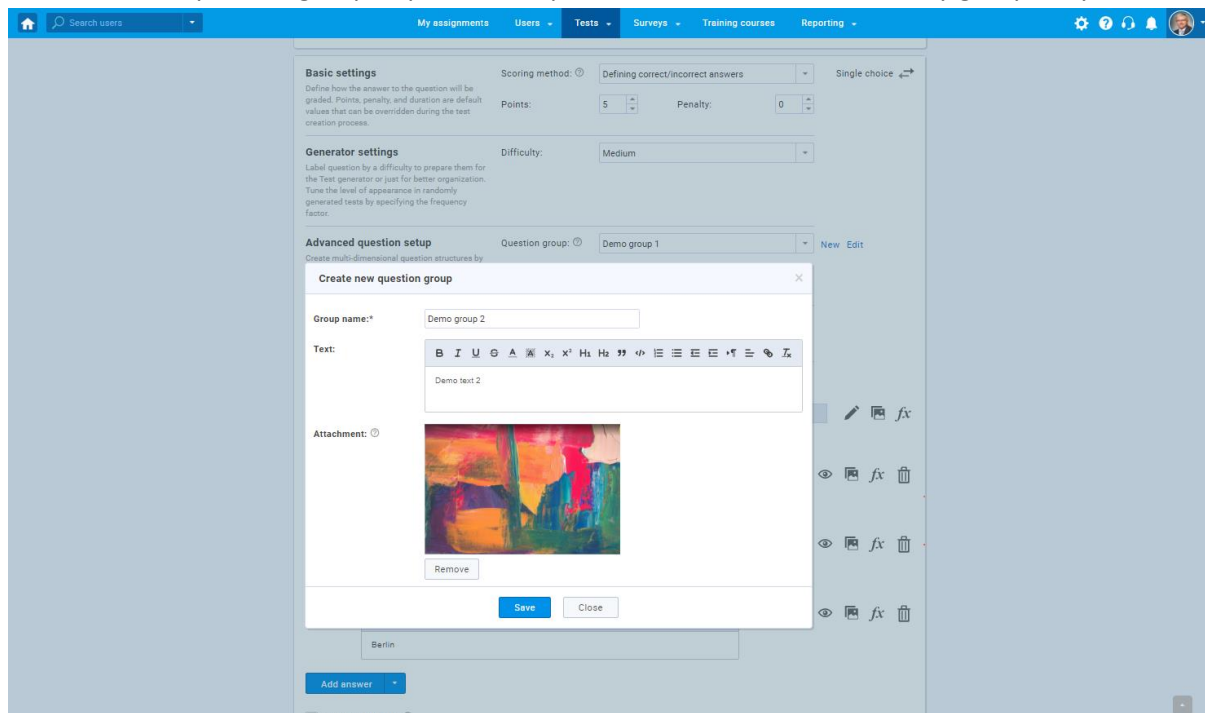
Search users

My assignments Users Tests Surveys Training courses Reporting

**Basic settings**
Define how the answer to the question will be graded. Points, penalty, and duration are default values that can be overridden during the test creation process.

Scoring method: Defining correct/incorrect answers

Single choice

Points: 5 Penalty: 0

**Generator settings**
Label question by a difficulty to prepare them for the Test generator or just for better organization. Tune the level of appearance in randomly generated tests by specifying the frequency factor.

Difficulty: Medium

**Advanced question setup**
Create multi-dimensional question structures by

Question group: Demo group 1

New Edit

**Create new question group**

Group name:* Demo group 2

Text:

B I U S A A $x_2$ $x^2$ H1 H2 99

Demo text 2

Attachment:

Remove

Save Close

Berlin

Add answer